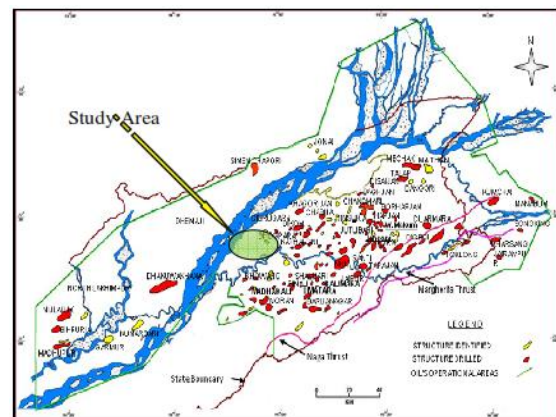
N

Study Area

SINGH TAPORI

DHEMAJI

CHAMPAWAHANI

MECHAKI

DIGBOI

MANABUM

KHARSANG

Naga Thrust

Naharkatia Thrust

State Boundary

LEGEND

STRUCTURE IDENTIFIED

STRUCTURE DRILLED

OIL'S OPERATIONAL AREAS

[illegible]